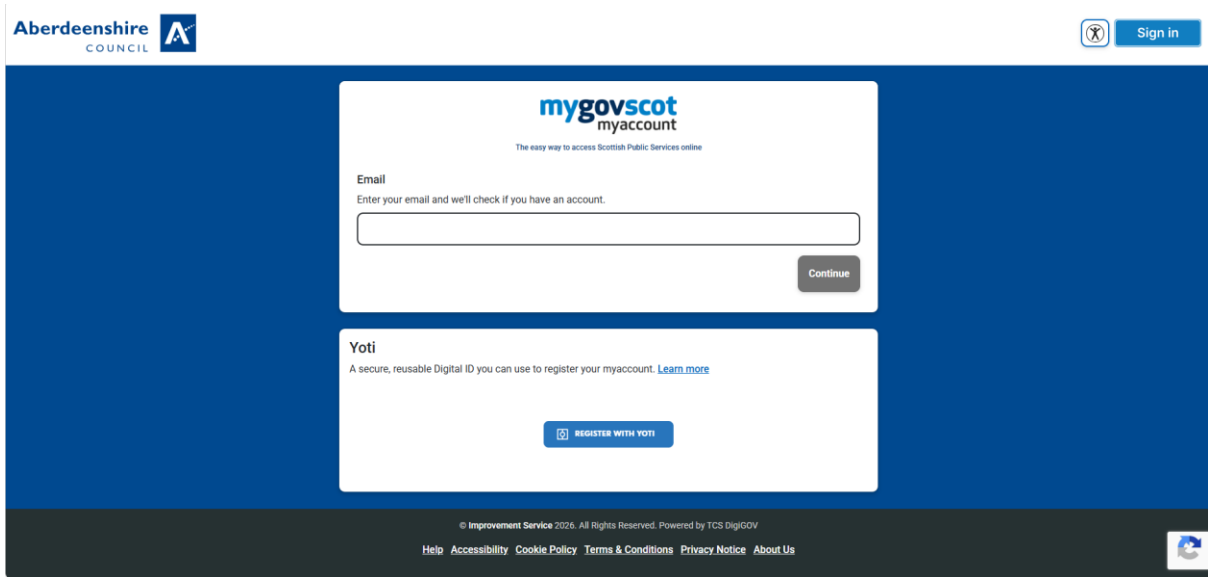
Aberdeenshire COUNCIL

Sign in

mygovscot myaccount

The easy way to access Scottish Public Services online

Email

Enter your email and we'll check if you have an account.

Continue

Yoti

A secure, reusable Digital ID you can use to register your myaccount. Learn more

REGISTER WITH YOTI

© Improvement Service 2026. All Rights Reserved. Powered by TCS DigiGOV

Help Accessibility Cookie Policy Terms & Conditions Privacy Notice About Us